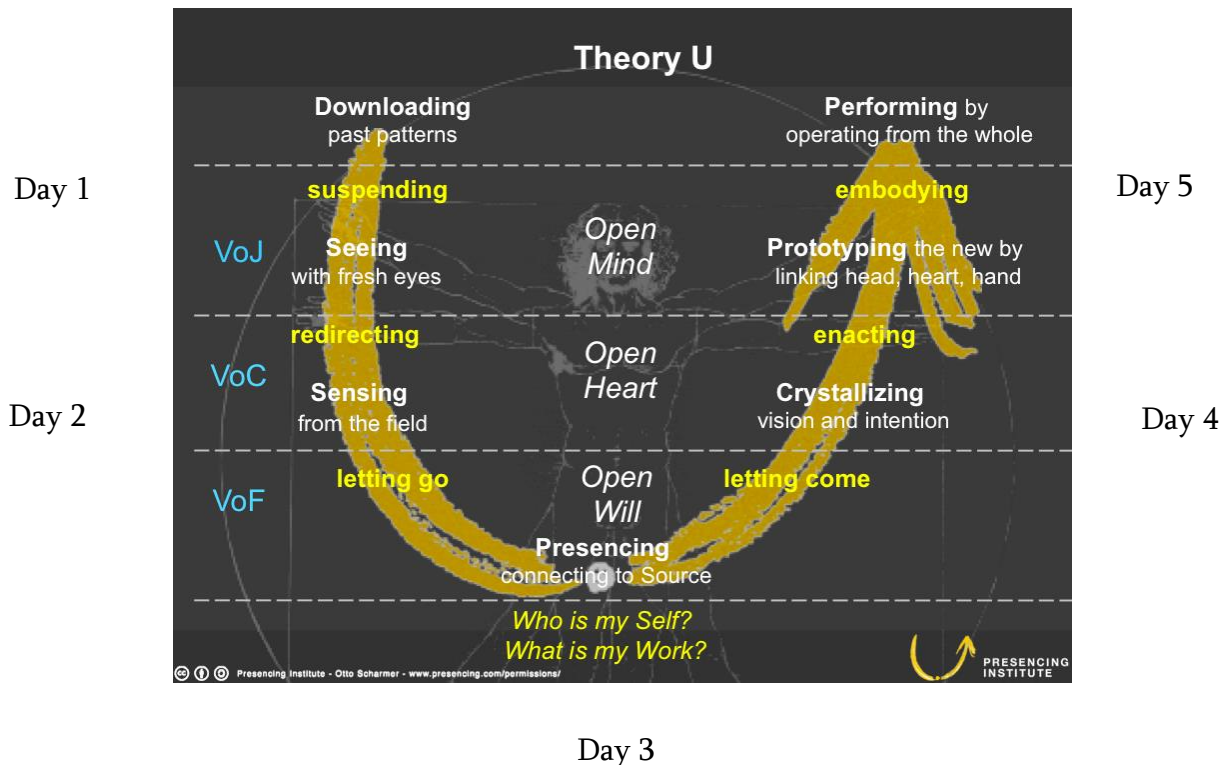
Theory U

Downloading past patterns

Performing by operating from the whole

Day 1

suspending

embodying

Day 5

VoJ

Seeing with fresh eyes

Open Mind

Prototyping the new by linking head, heart, hand

redirecting

enacting

VoC

Sensing from the field

Open Heart

Crystallizing vision and intention

Day 2

Day 4

VoF

letting go

Open Will

letting come

Presencing connecting to Source

Who is my Self?
What is my Work?

Presencing Institute - Otto Scharmer - www.presencing.com/permissions/

PRESENCING INSTITUTE

Day 3